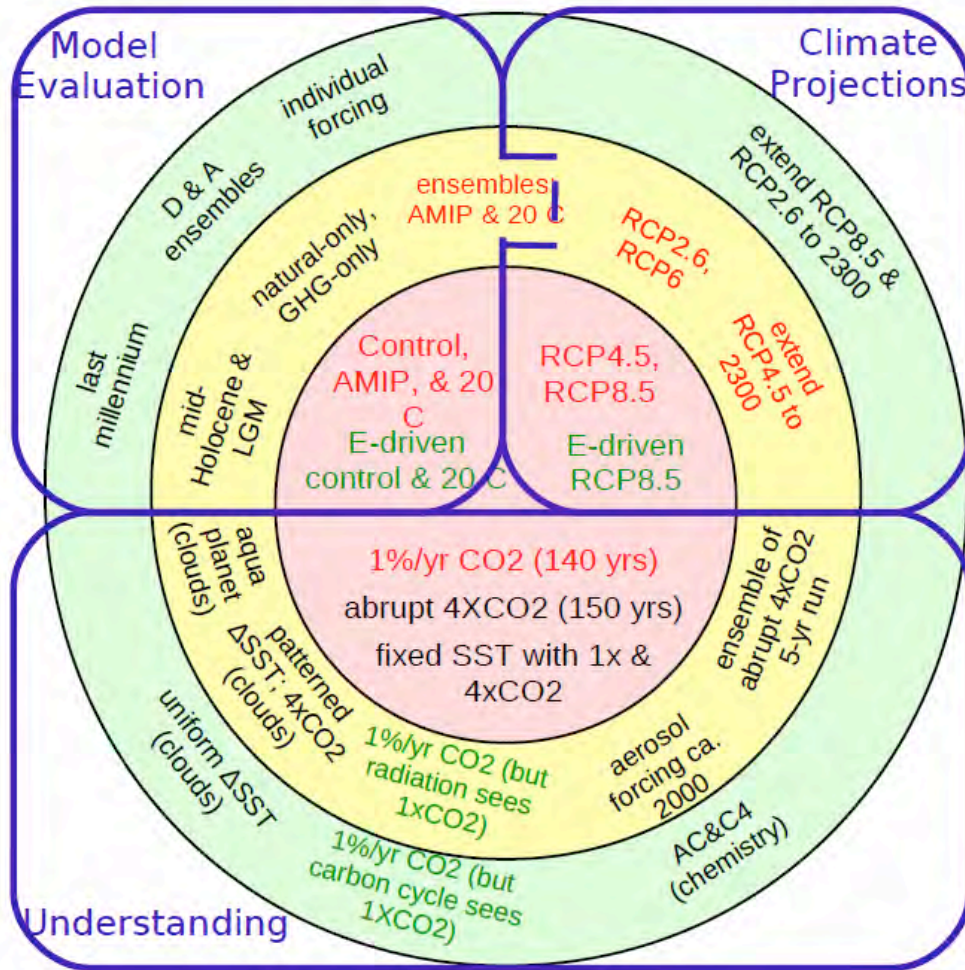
Model Evaluation

Climate Projections

individual forcing

D & A ensembles

last millennium

ensembles: AMIP & 20 C

natural-only, GHG-only

mid-Holocene & LGM

Control, AMIP, & 20 C

E-driven control & 20 C

extend RCP8.5 & RCP2.6 to 2300

RCP2.6, RCP6

extend RCP4.5 to 2300

RCP4.5, RCP8.5

E-driven RCP8.5

aqua planet (clouds)

patterned ΔSST; 4xCO2 (clouds)

uniform ΔSST (clouds)

1%/yr CO2 (140 yrs)

abrupt 4XCO2 (150 yrs)

fixed SST with 1x & 4xCO2

ensemble of abrupt 4xCO2 5-yr run

aerosol forcing ca. 2000

1%/yr CO2 (but radiation sees 1xCO2)

1%/yr CO2 (but carbon cycle sees 1XCO2)

AC&C4 (chemistry)

Understanding